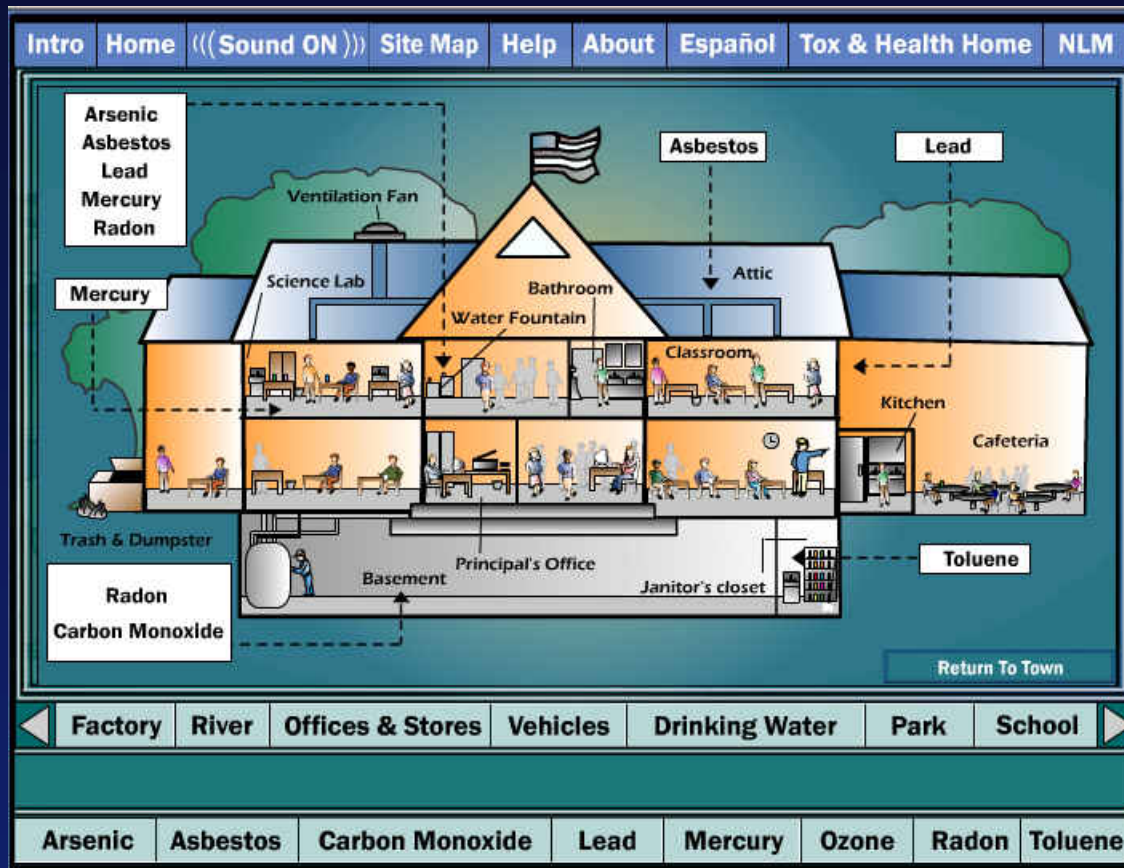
Intro | Home | ((( Sound ON ))) | Site Map | Help | About | Español | Tox & Health Home | NLM

Arsenic
Asbestos
Lead
Mercury
Radon

Ventilation Fan

Asbestos

Lead

Mercury

Science Lab

Bathroom

Water Fountain

Attic

Classroom

Kitchen

Cafeteria

Trash & Dumpster

Principal's Office

Basement

Janitor's closet

Toluene

Radon
Carbon Monoxide

Return To Town

Factory | River | Offices & Stores | Vehicles | Drinking Water | Park | School

Arsenic | Asbestos | Carbon Monoxide | Lead | Mercury | Ozone | Radon | Toluene